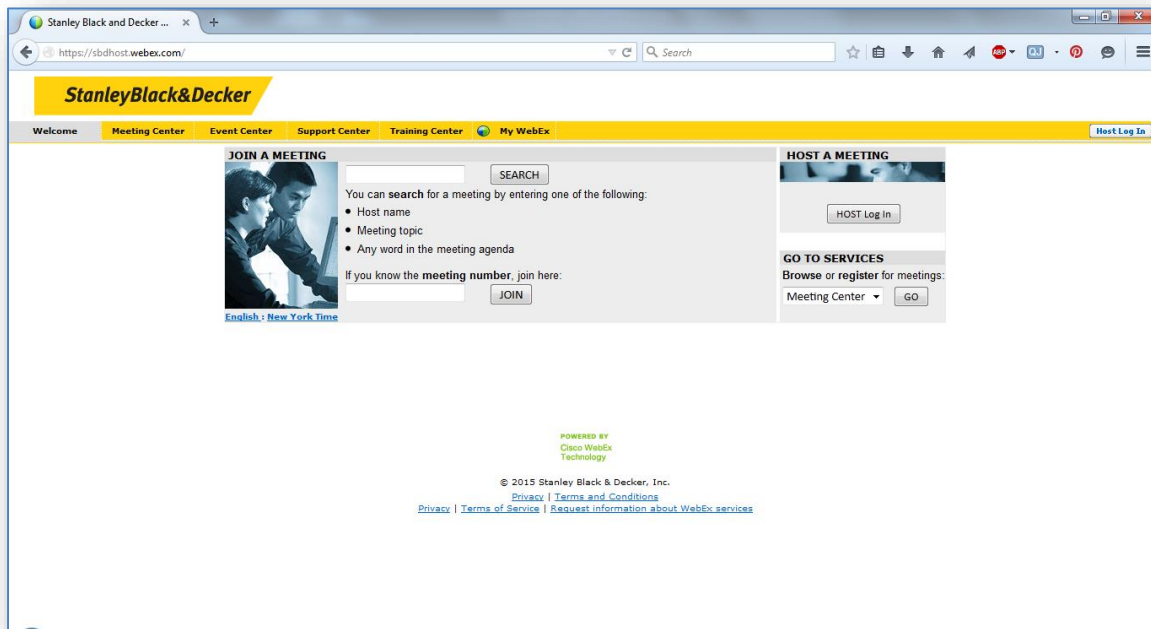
Stanley Black and Decker ... ×

https://sbdhost.webex.com/

Search

StanleyBlack&Decker

Welcome | Meeting Center | Event Center | Support Center | Training Center | My WebEx

Host Log In

JOIN A MEETING

SEARCH

You can search for a meeting by entering one of the following:

• Host name
• Meeting topic
• Any word in the meeting agenda

If you know the meeting number, join here:

JOIN

English : New York Time

HOST A MEETING

HOST Log In

GO TO SERVICES

Browse or register for meetings:

Meeting Center

GO

POWERED BY
Cisco WebEx
Technology

© 2015 Stanley Black & Decker, Inc.

Privacy | Terms and Conditions

Privacy | Terms of Service | Request information about WebEx services